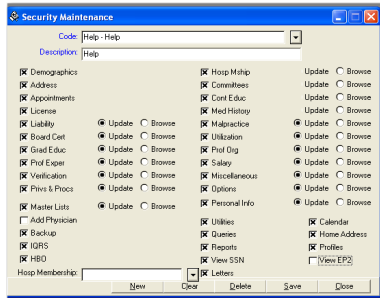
Security Maintenance

Code: Help - Help
Description: Help

Demographics
Address
Appointments
License
Liability Update Browse
Board Cert Update Browse
Grad Educ Update Browse
Prof Exper Update Browse
Verification Update Browse
Privs & Procs Update Browse

Master Lists Update Browse
Add Physician
Backup
IQRS
HBO

Hosp Mship Update Browse
Committees Update Browse
Cont Educ Update Browse
Med History Update Browse
Malpractice Update Browse
Utilization Update Browse
Prof Org Update Browse
Salary Update Browse
Miscellaneous Update Browse
Options Update Browse
Personal Info Update Browse

Utilities
Queries
Reports
View SSN
Letters

Calendar
Home Address
Profiles
View EP2

Hosp Membership:

New Clear Delete Save Close